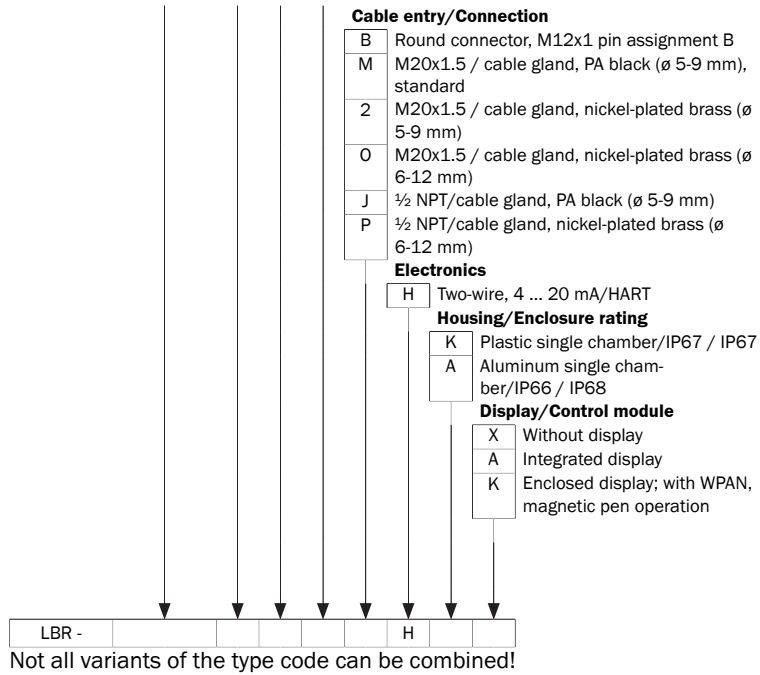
**Cable entry/Connection**

| B | Round connector, M12x1 pin assignment B |
|---|---|
| M | M20x1.5 / cable gland, PA black (ø 5-9 mm), standard |
| 2 | M20x1.5 / cable gland, nickel-plated brass (ø 5-9 mm) |
| O | M20x1.5 / cable gland, nickel-plated brass (ø 6-12 mm) |
| J | ½ NPT/cable gland, PA black (ø 5-9 mm) |
| P | ½ NPT/cable gland, nickel-plated brass (ø 6-12 mm) |

**Electronics**

| H | Two-wire, 4 … 20 mA/HART |
|---|---|

**Housing/Enclosure rating**

| K | Plastic single chamber/IP67 / IP67 |
|---|---|
| A | Aluminum single chamber/IP66 / IP68 |

**Display/Control module**

| X | Without display |
|---|---|
| A | Integrated display |
| K | Enclosed display; with WPAN, magnetic pen operation |

| LBR - | | | | | | H | | |
|---|---|---|---|---|---|---|---|---|

Not all variants of the type code can be combined!